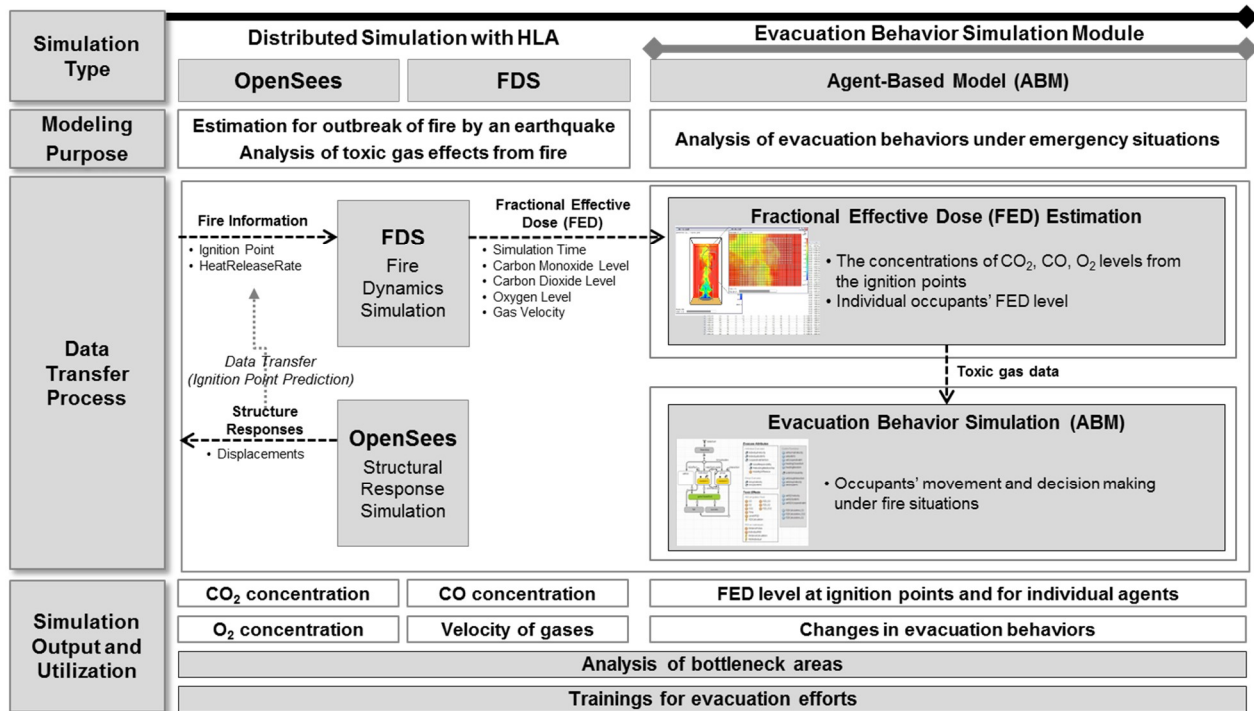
Simulation Type

Distributed Simulation with HLA

Evacuation Behavior Simulation Module

OpenSees

FDS

Agent-Based Model (ABM)

Modeling Purpose

Estimation for outbreak of fire by an earthquake
Analysis of toxic gas effects from fire

Analysis of evacuation behaviors under emergency situations

Data Transfer Process

Fire Information
• Ignition Point
• HeatReleaseRate

FDS
Fire Dynamics Simulation

Fractional Effective Dose (FED)
• Simulation Time
• Carbon Monoxide Level
• Carbon Dioxide Level
• Oxygen Level
• Gas Velocity

Fractional Effective Dose (FED) Estimation
• The concentrations of $CO_2$, CO, $O_2$ levels from the ignition points
• Individual occupants' FED level

Data Transfer
(Ignition Point Prediction)

Toxic gas data

Structure Responses
• Displacements

OpenSees
Structural Response Simulation

Evacuation Behavior Simulation (ABM)
• Occupants' movement and decision making under fire situations

Simulation Output and Utilization

$CO_2$ concentration

CO concentration

FED level at ignition points and for individual agents

$O_2$ concentration

Velocity of gases

Changes in evacuation behaviors

Analysis of bottleneck areas

Trainings for evacuation efforts